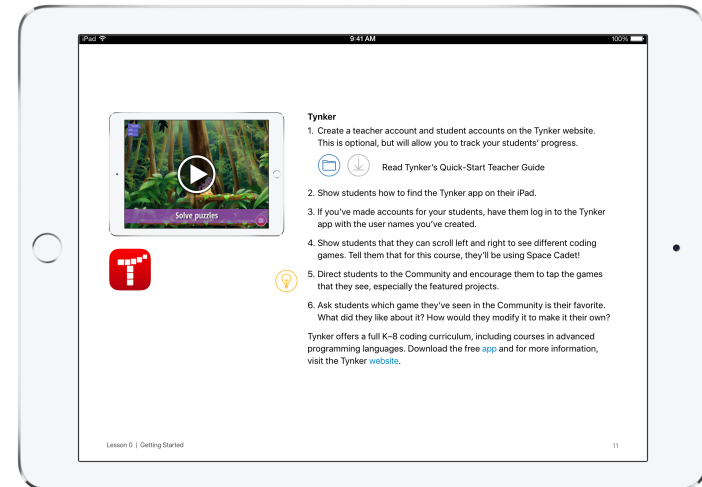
iPad

9:41 AM

100%

Solve puzzles

Tynker

1. Create a teacher account and student accounts on the Tynker website. This is optional, but will allow you to track your students' progress.

Read Tynker's Quick-Start Teacher Guide

2. Show students how to find the Tynker app on their iPad.

3. If you've made accounts for your students, have them log in to the Tynker app with the user names you've created.

4. Show students that they can scroll left and right to see different coding games. Tell them that for this course, they'll be using Space Cadet!

5. Direct students to the Community and encourage them to tap the games that they see, especially the featured projects.

6. Ask students which game they've seen in the Community is their favorite. What did they like about it? How would they modify it to make it their own?

Tynker offers a full K–8 coding curriculum, including courses in advanced programming languages. Download the free app and for more information, visit the Tynker website.

Lesson 0 | Getting Started

11